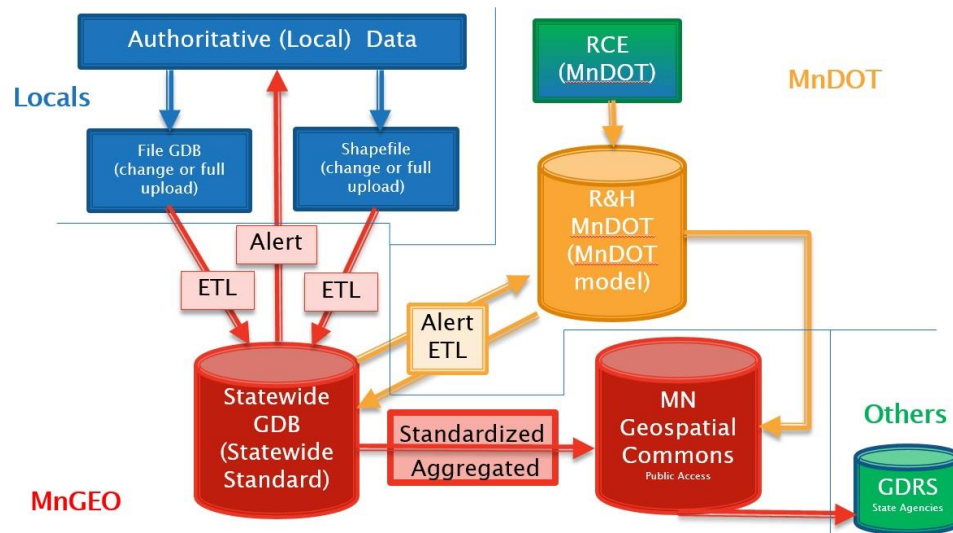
Authoritative (Local) Data

Locals

File GDB (change or full upload)

Shapefile (change or full upload)

Alert

ETL

ETL

RCE (MnDOT)

MnDOT

R&H MnDOT (MnDOT model)

Alert ETL

Statewide GDB (Statewide Standard)

Standardized

Aggregated

MN Geospatial Commons
Public Access

Others

GDRS
State Agencies

MnGEO